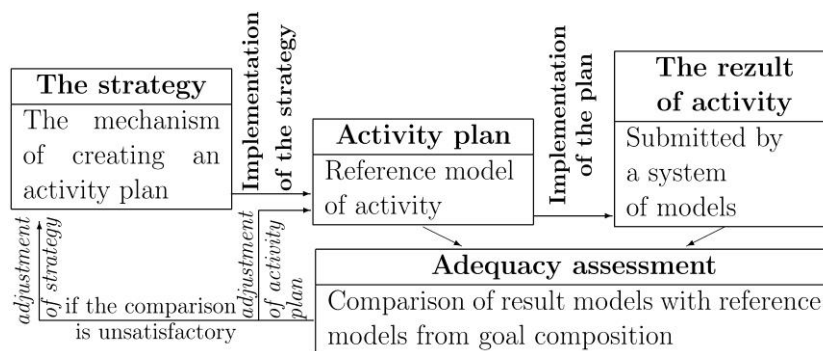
The strategy

The mechanism of creating an activity plan

Implementation of the strategy

Activity plan

Reference model of activity

Implementation of the plan

The rezult of activity

Submitted by a system of models

adjustment of strategy

adjustment of activity plan

if the comparison is unsatisfactory

Adequacy assessment

Comparison of result models with reference models from goal composition